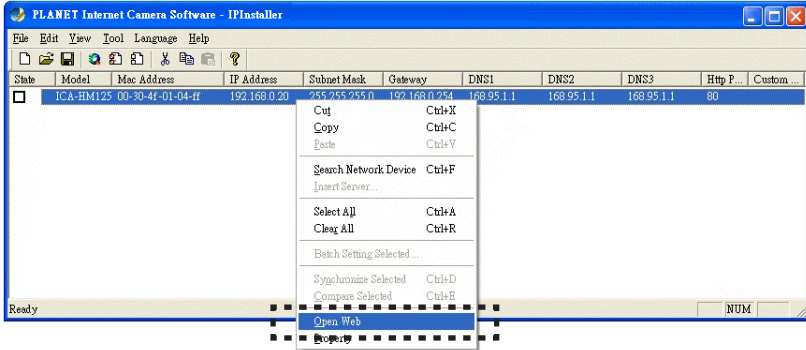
PLANET Internet Camera Software - IPInstaller

File Edit View Tool Language Help

| State | Model | Mac Address | IP Address | Subnet Mask | Gateway | DNS1 | DNS2 | DNS3 | Http P... | Custom ... |
|---|---|---|---|---|---|---|---|---|---|---|
| ☐ | ICA-HM125 | 00-30-4f-01-04-ff | 192.168.0.20 | 255.255.255.0 | 192.168.0.254 | 168.95.1.1 | 168.95.1.1 | 168.95.1.1 | 80 | |

Cut Ctrl+X
Copy Ctrl+C
Paste Ctrl+V
Search Network Device Ctrl+F
Insert Server...
Select All Ctrl+A
Clear All Ctrl+R
Batch Setting Selected...
Synchronize Selected Ctrl+D
Compare Selected Ctrl+E
Open Web
Property

Ready
NUM